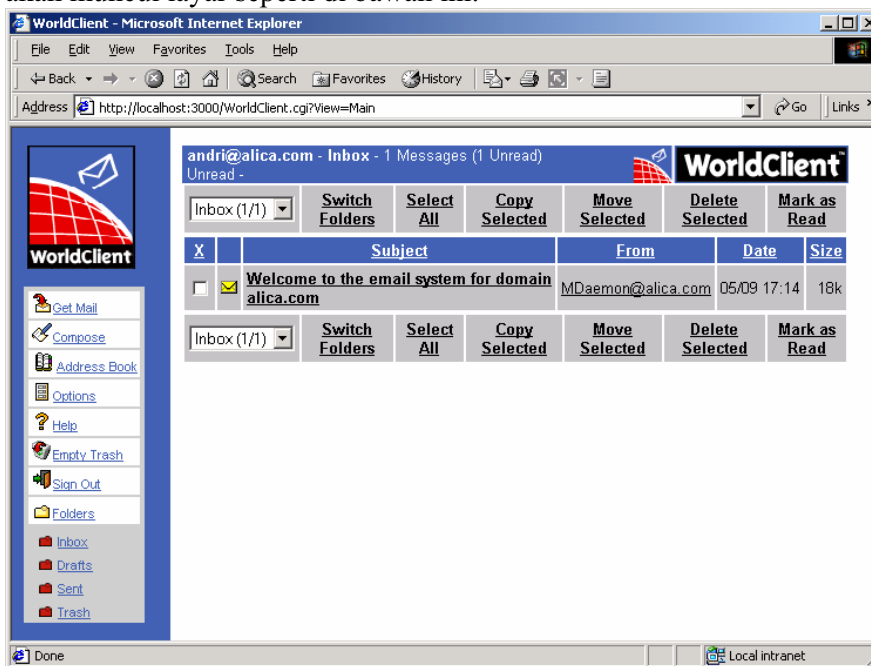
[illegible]

WorldClient - Microsoft Internet Explorer

File Edit View Favorites Tools Help

Back Search Favorites History

Address http://localhost:3000/WorldClient.cgi?View=Main Go Links

WorldClient

andri@alica.com - Inbox - 1 Messages (1 Unread)
Unread -

WorldClient

| Inbox (1/1) | Switch Folders | Select All | Copy Selected | Move Selected | Delete Selected | Mark as Read |
|---|---|---|---|---|---|---|

| X | | Subject | From | Date | Size |
|---|---|---|---|---|---|
| | | Welcome to the email system for domain alica.com | MDaemon@alica.com | 05/09 17:14 | 18k |

| Inbox (1/1) | Switch Folders | Select All | Copy Selected | Move Selected | Delete Selected | Mark as Read |
|---|---|---|---|---|---|---|

Get Mail
Compose
Address Book
Options
Help
Empty Trash
Sign Out
Folders
Inbox
Drafts
Sent
Trash

Done
Local intranet